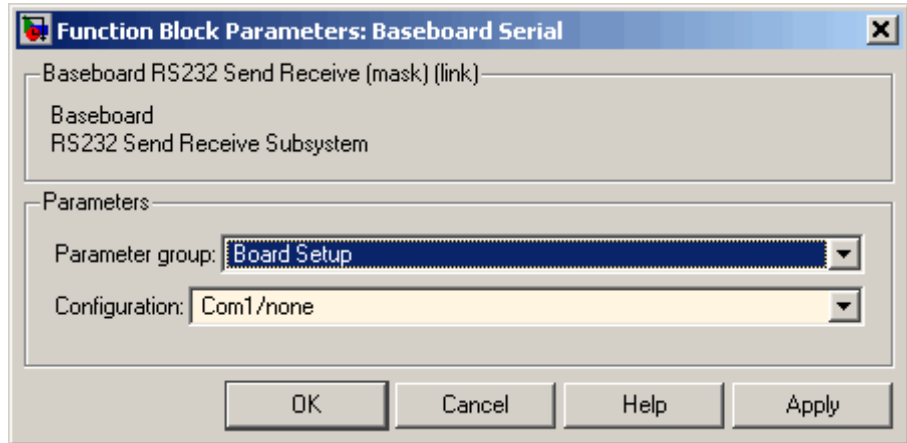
Function Block Parameters: Baseboard Serial

Baseboard RS232 Send Receive (mask) (link)

Baseboard
RS232 Send Receive Subsystem

Parameters

Parameter group: Board Setup

Configuration: Com1/none

OK Cancel Help Apply